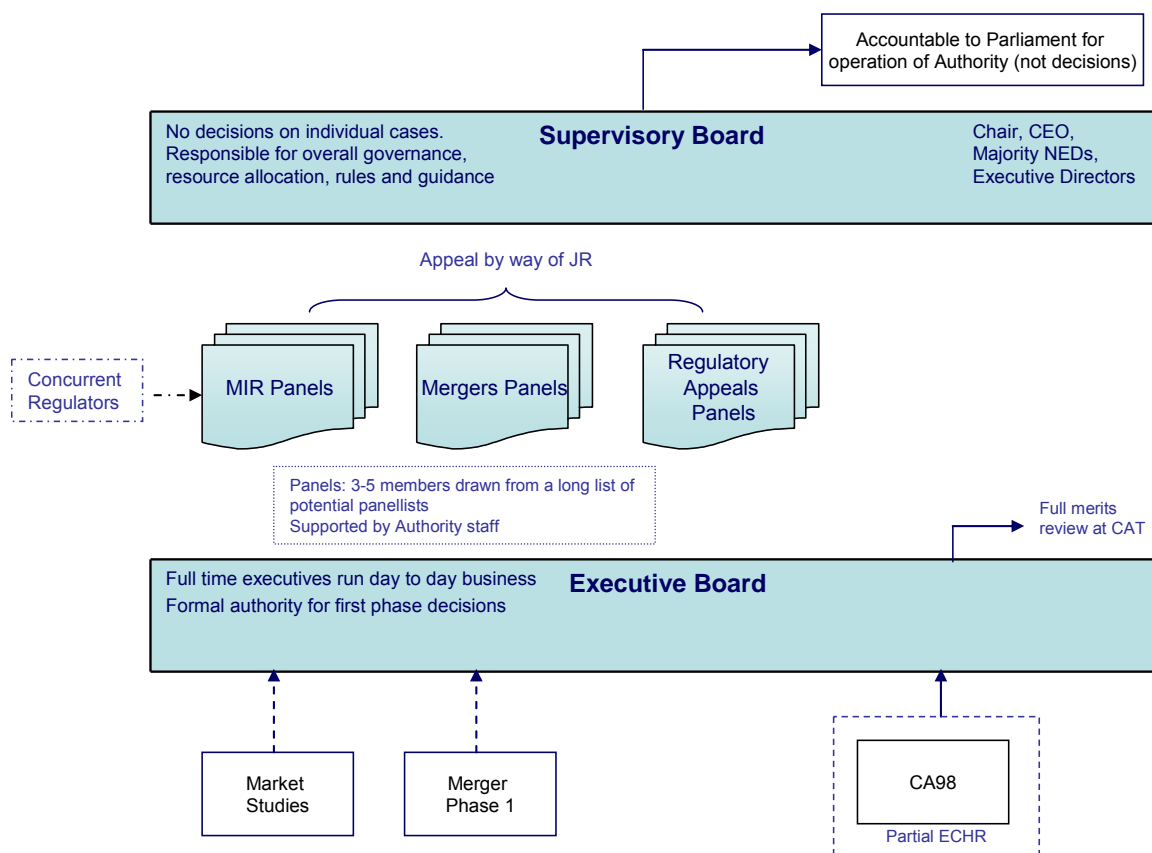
Accountable to Parliament for operation of Authority (not decisions)

No decisions on individual cases. Responsible for overall governance, resource allocation, rules and guidance

Supervisory Board

Chair, CEO, Majority NEDs, Executive Directors

Appeal by way of JR

Concurrent Regulators

MIR Panels

Mergers Panels

Regulatory Appeals Panels

Panels: 3-5 members drawn from a long list of potential panellists
Supported by Authority staff

Full merits review at CAT

Full time executives run day to day business
Formal authority for first phase decisions

Executive Board

Market Studies

Merger Phase 1

CA98

Partial ECHR